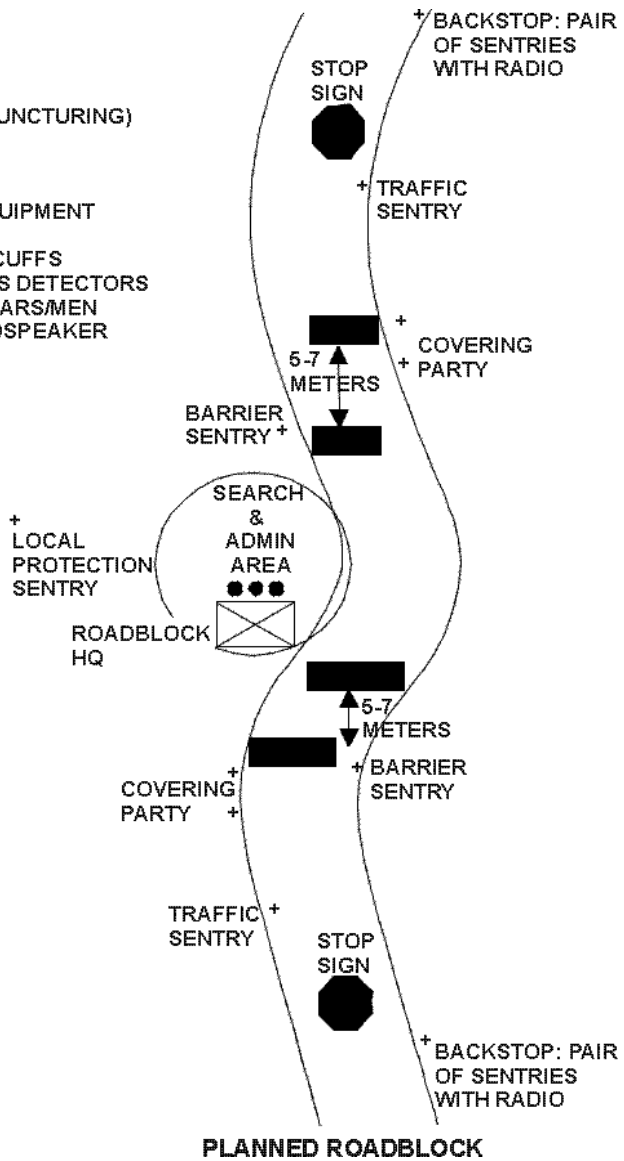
BACKSTOP: PAIR OF SENTRIES WITH RADIO

STOP SIGN

UNCTURING)

UIPMENT

CUFFS
S DETECTORS
ARS/MEN
OSPEAKER

TRAFFIC SENTRY

COVERING PARTY

5-7 METERS

BARRIER SENTRY

LOCAL PROTECTION SENTRY

SEARCH & ADMIN AREA

ROADBLOCK HQ

5-7 METERS

COVERING PARTY

BARRIER SENTRY

TRAFFIC SENTRY

STOP SIGN

BACKSTOP: PAIR OF SENTRIES WITH RADIO

PLANNED ROADBLOCK